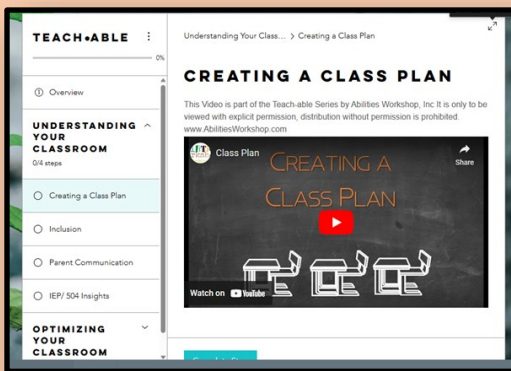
TEACH•ABLE

0%

Overview

UNDERSTANDING YOUR CLASSROOM

0/4 steps

Creating a Class Plan

Inclusion

Parent Communication

IEP/ 504 Insights

OPTIMIZING YOUR CLASSROOM

Understanding Your Class... > Creating a Class Plan

CREATING A CLASS PLAN

This Video is part of the Teach-able Series by Abilities Workshop, Inc It is only to be viewed with explicit permission, distribution without permission is prohibited. www.AbilitiesWorkshop.com

Class Plan

Share

CREATING A CLASS PLAN

Watch on YouTube

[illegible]